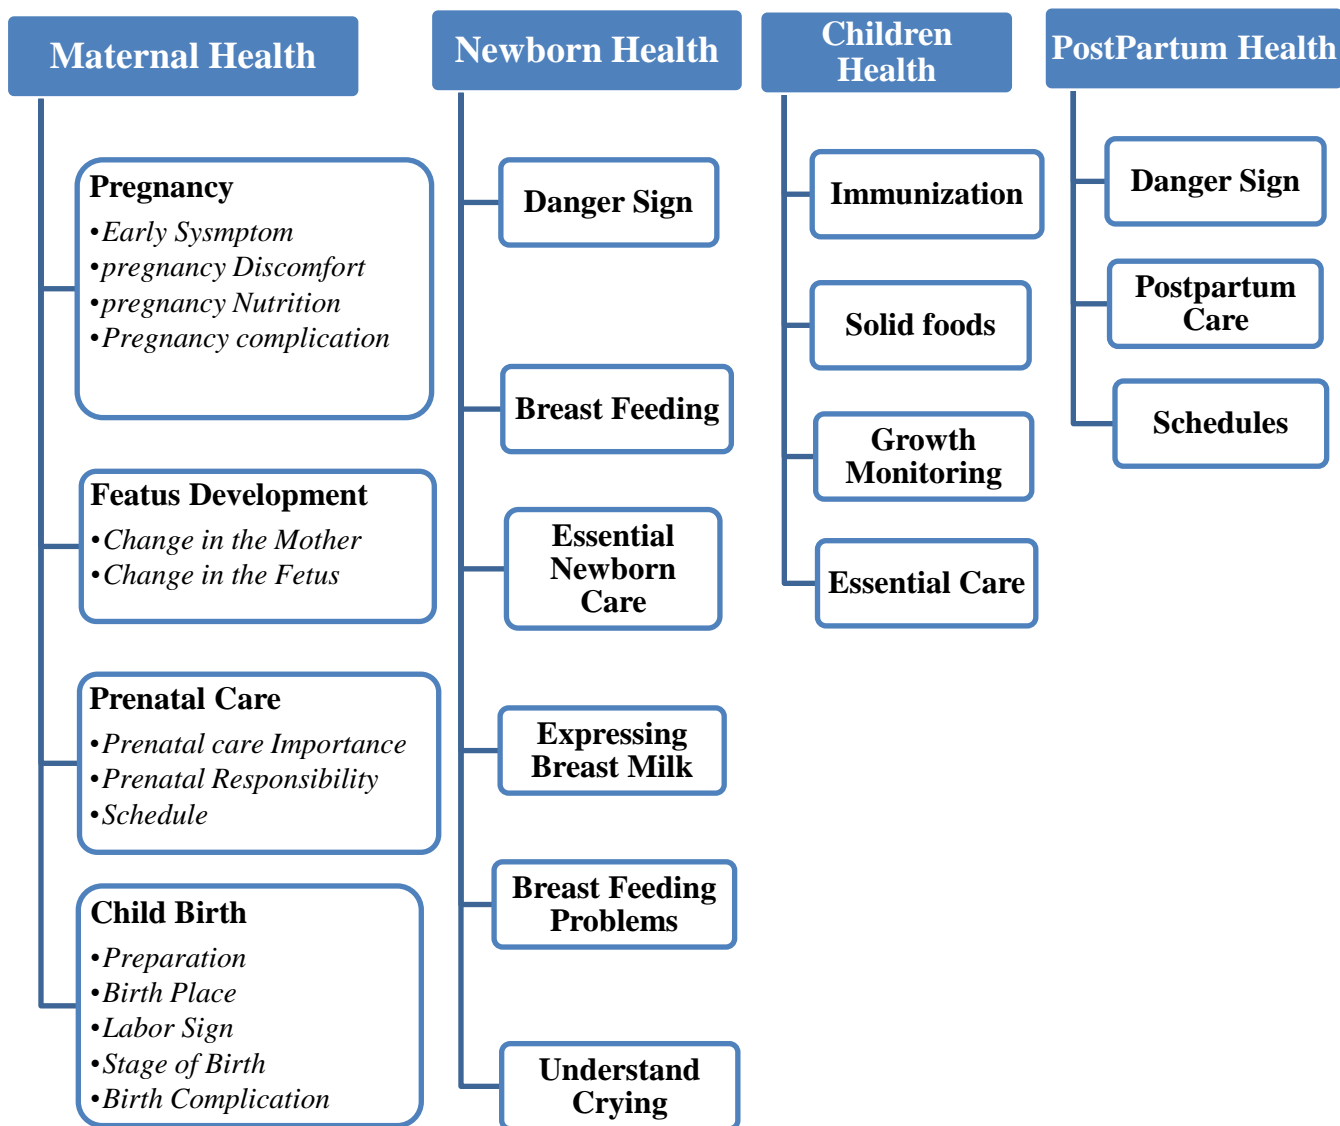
Maternal Health

Pregnancy
•Early Sysmptom
•pregnancy Discomfort
•pregnancy Nutrition
•Pregnancy complication

Featus Development
•Change in the Mother
•Change in the Fetus

Prenatal Care
•Prenatal care Importance
•Prenatal Responsibility
•Schedule

Child Birth
•Preparation
•Birth Place
•Labor Sign
•Stage of Birth
•Birth Complication

Newborn Health

Danger Sign

Breast Feeding

Essential Newborn Care

Expressing Breast Milk

Breast Feeding Problems

Understand Crying

Children Health

Immunization

Solid foods

Growth Monitoring

Essential Care

PostPartum Health

Danger Sign

Postpartum Care

Schedules